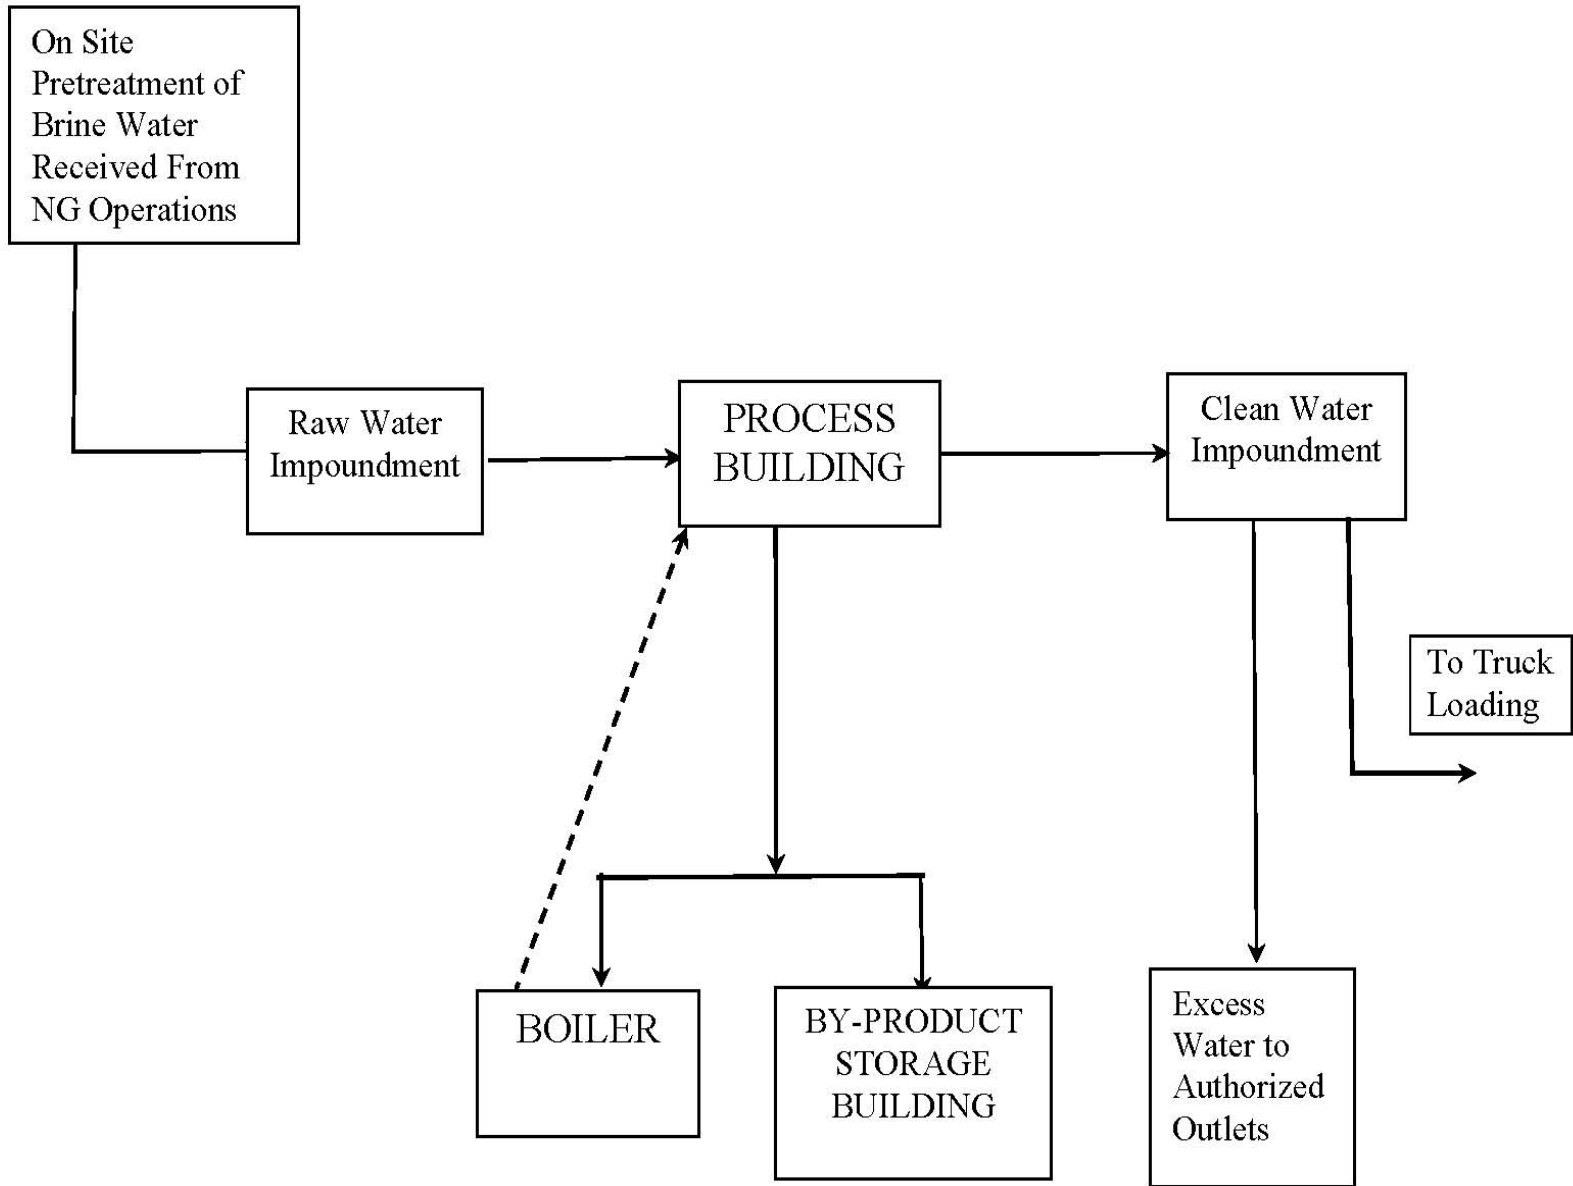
On Site Pretreatment of Brine Water Received From NG Operations

Raw Water Impoundment

PROCESS BUILDING

Clean Water Impoundment

To Truck Loading

BOILER

BY-PRODUCT STORAGE BUILDING

Excess Water to Authorized Outlets